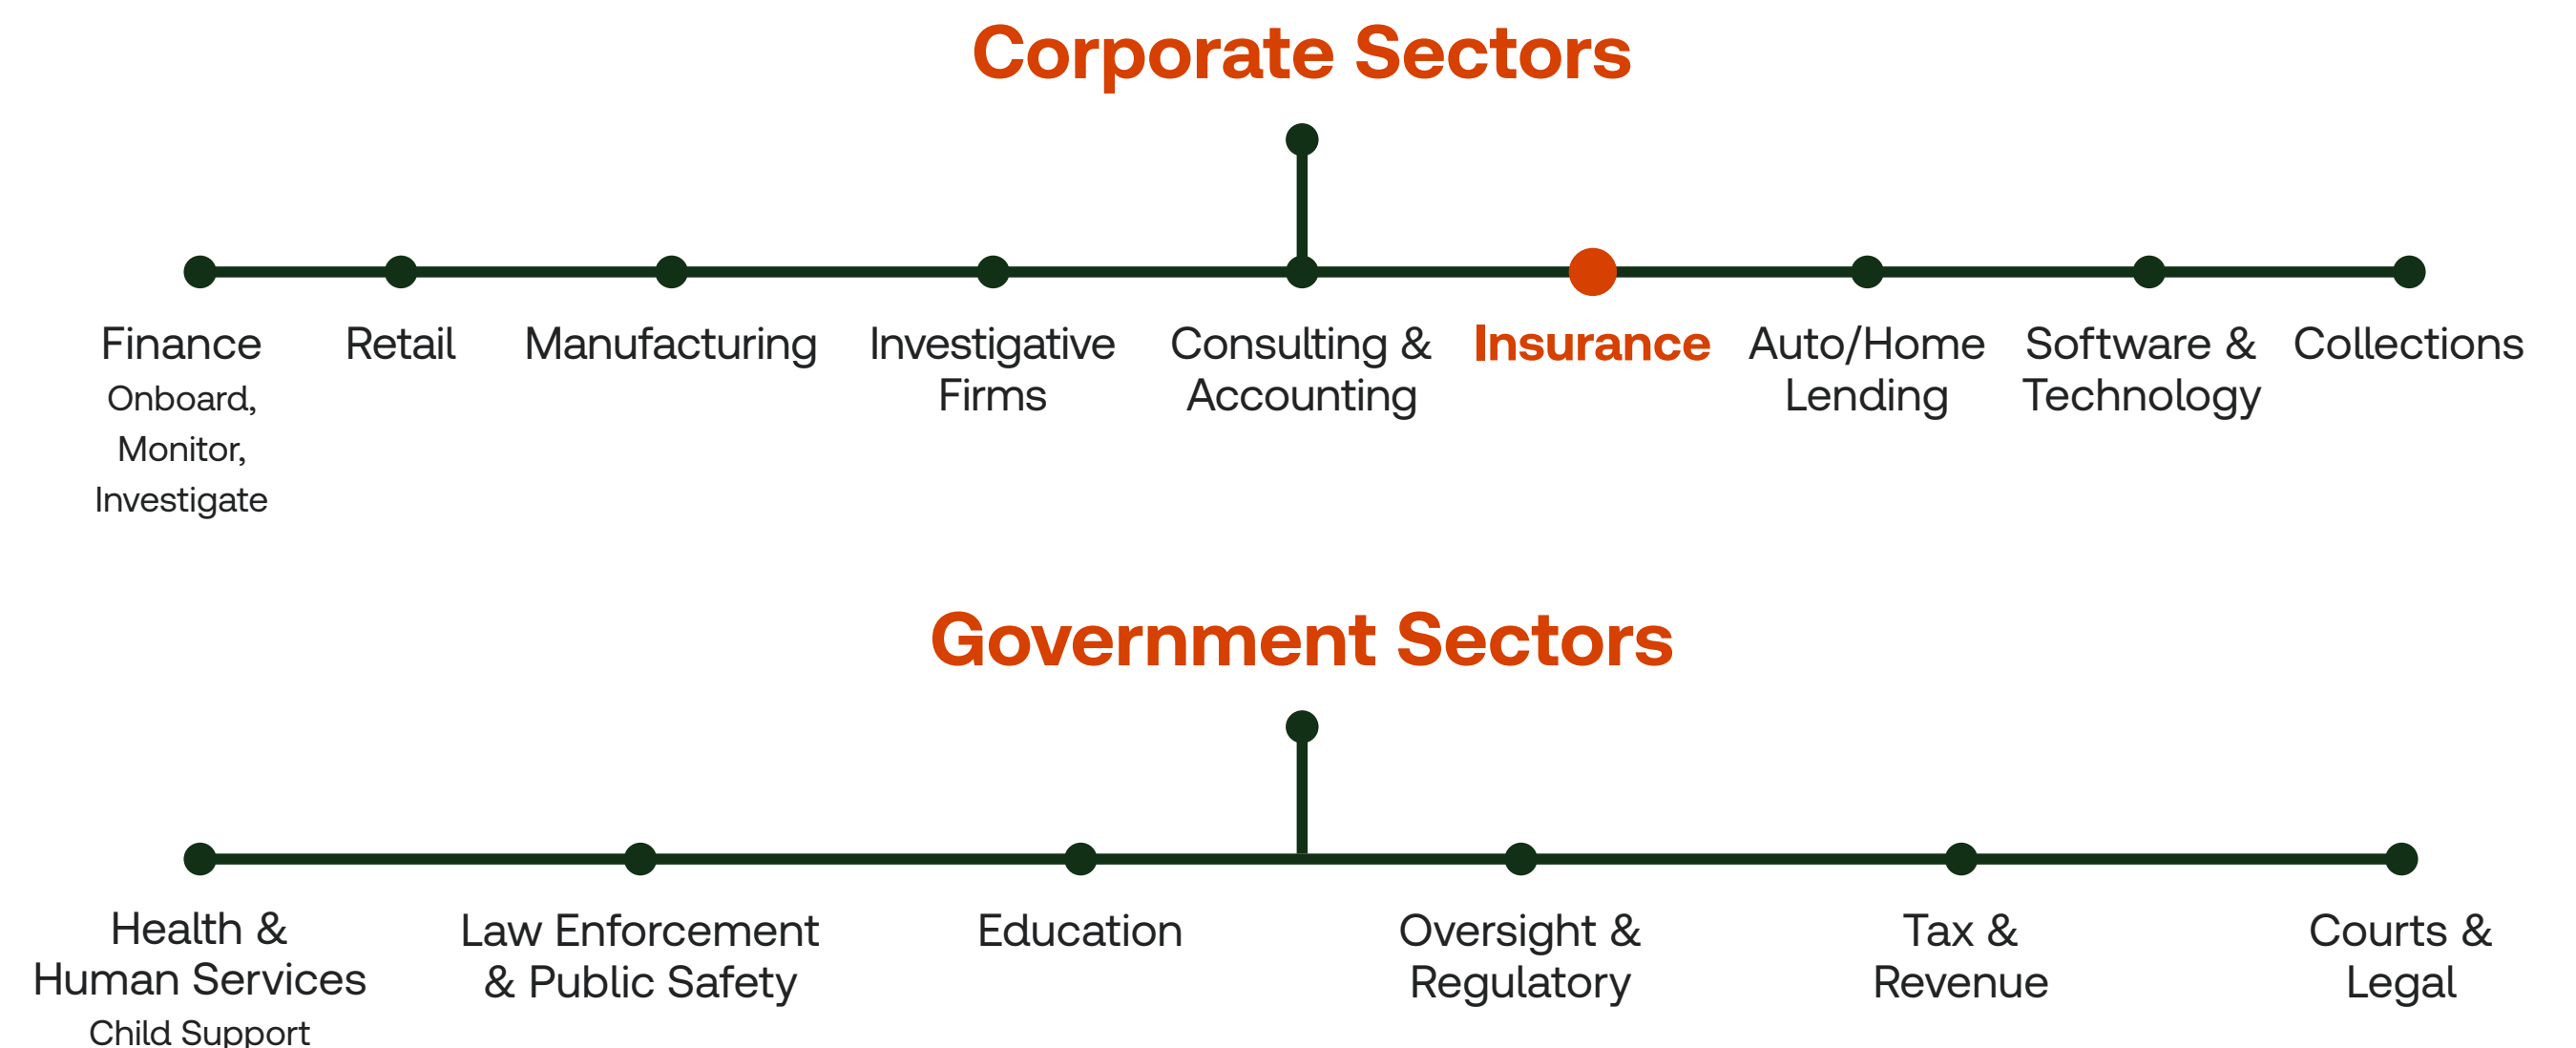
Corporate Sectors

Finance
Onboard, Monitor, Investigate

Retail

Manufacturing

Investigative Firms

Consulting & Accounting

Insurance

Auto/Home Lending

Software & Technology

Collections

Government Sectors

Health & Human Services
Child Support

Law Enforcement & Public Safety

Education

Oversight & Regulatory

Tax & Revenue

Courts & Legal